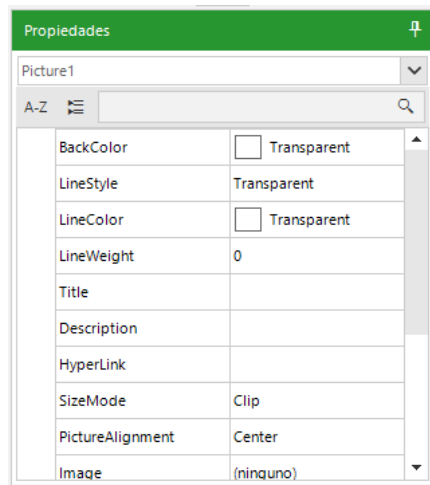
Propiedades

Picture1

A-Z

| | |
|---|---|
| BackColor | Transparent |
| LineStyle | Transparent |
| LineColor | Transparent |
| LineWeight | 0 |
| Title | |
| Description | |
| HyperLink | |
| SizeMode | Clip |
| PictureAlignment | Center |
| Image | (ninguno) |